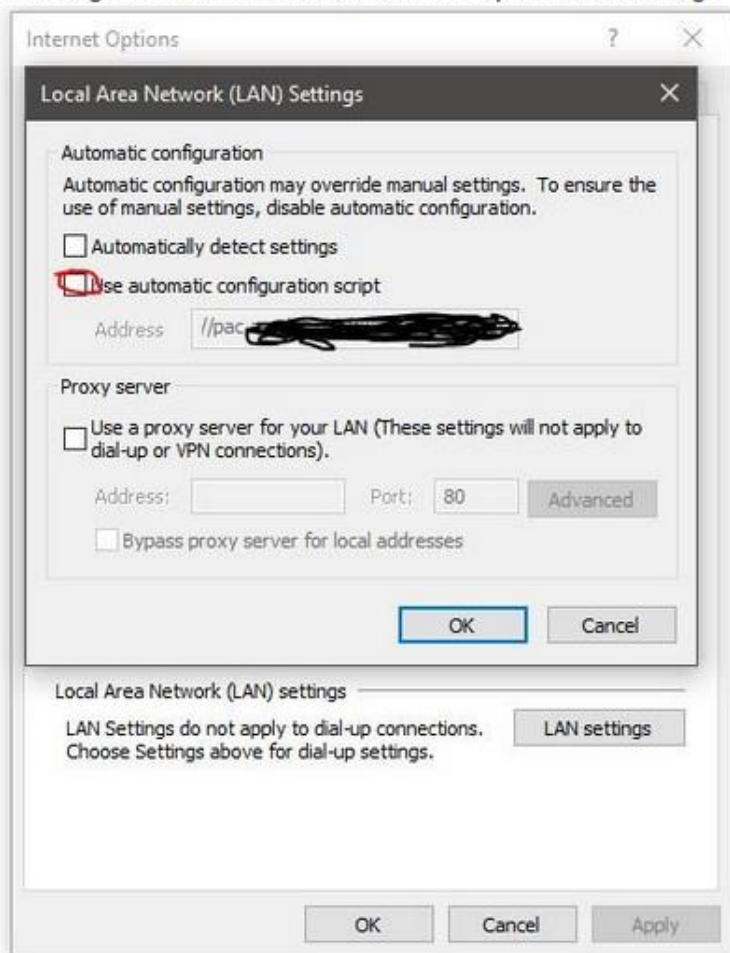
Internet Options

?

Local Area Network (LAN) Settings

Automatic configuration

Automatic configuration may override manual settings. To ensure the use of manual settings, disable automatic configuration.

Automatically detect settings

Use automatic configuration script

Address //pac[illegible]

Proxy server

Use a proxy server for your LAN (These settings will not apply to dial-up or VPN connections).

Address: Port: 80 Advanced

Bypass proxy server for local addresses

OK Cancel

Local Area Network (LAN) settings

LAN Settings do not apply to dial-up connections. Choose Settings above for dial-up settings.

LAN settings

OK Cancel Apply